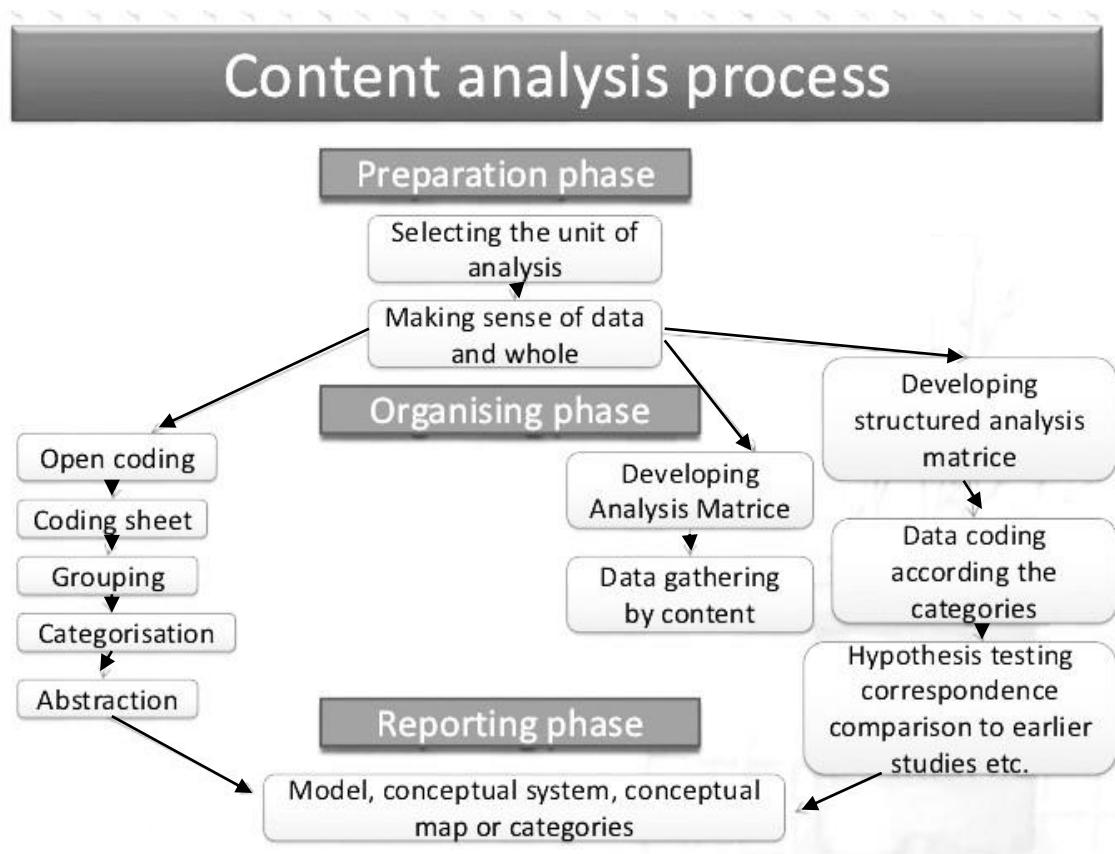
Content analysis process

Preparation phase

Selecting the unit of analysis

Making sense of data and whole

Organising phase

Open coding

Coding sheet

Grouping

Categorisation

Abstraction

Developing Analysis Matrice

Data gathering by content

Developing structured analysis matrice

Data coding according the categories

Hypothesis testing correspondence comparison to earlier studies etc.

Reporting phase

Model, conceptual system, conceptual map or categories